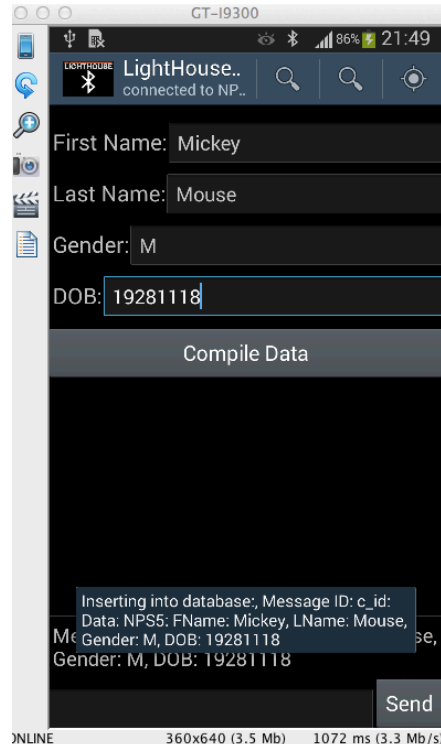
GT-I9300

86% 21:49

LIGHTHOUSE

LightHouse..
connected to NP..

First Name: Mickey

Last Name: Mouse

Gender: M

DOB: 19281118

Compile Data

Inserting into database:, Message ID: c_id:
Data: NPS5: FName: Mickey, LName: Mouse,
Gender: M, DOB: 19281118

Me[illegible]se,
Gender: M, DOB: 19281118

Send

ONLINE 360x640 (3.5 Mb) 1072 ms (3.3 Mb/s)